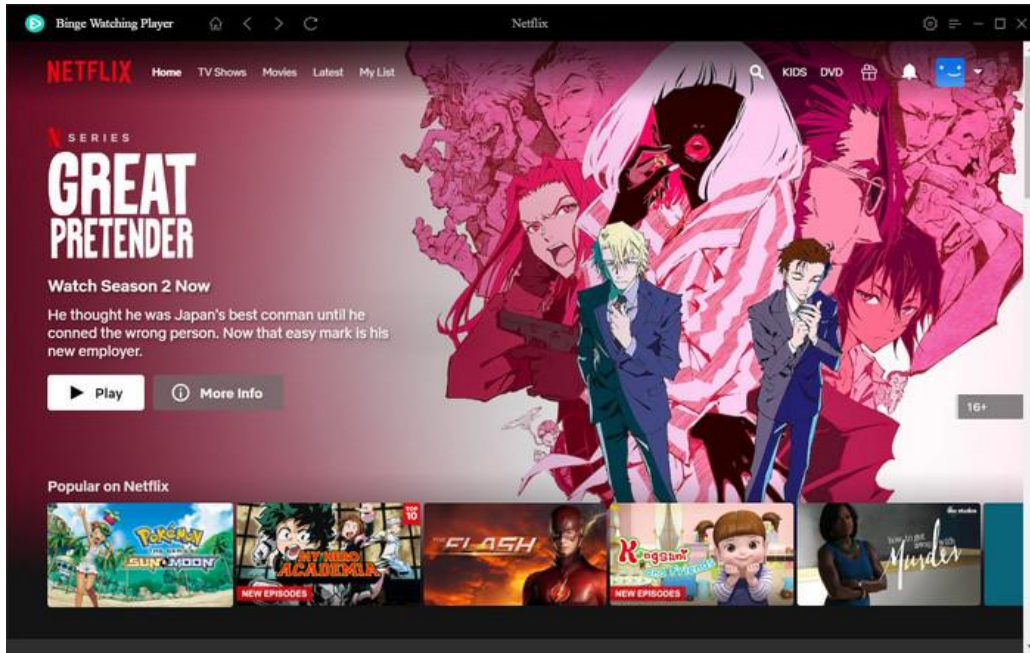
Binge Watching Player

Netflix

NETFLIX Home TV Shows Movies Latest My List

KIDS DVD

N SERIES

GREAT PRETENDER

Watch Season 2 Now

He thought he was Japan's best conman until he conned the wrong person. Now that easy mark is his new employer.

Play

More Info

16+

Popular on Netflix

POKéMON THE SERIES SUN & MOON

TOP 10

MY HERO ACADEMIA

NEW EPISODES

THE FLASH

Kongsuni and Friends

NEW EPISODES

how to get away with Murder